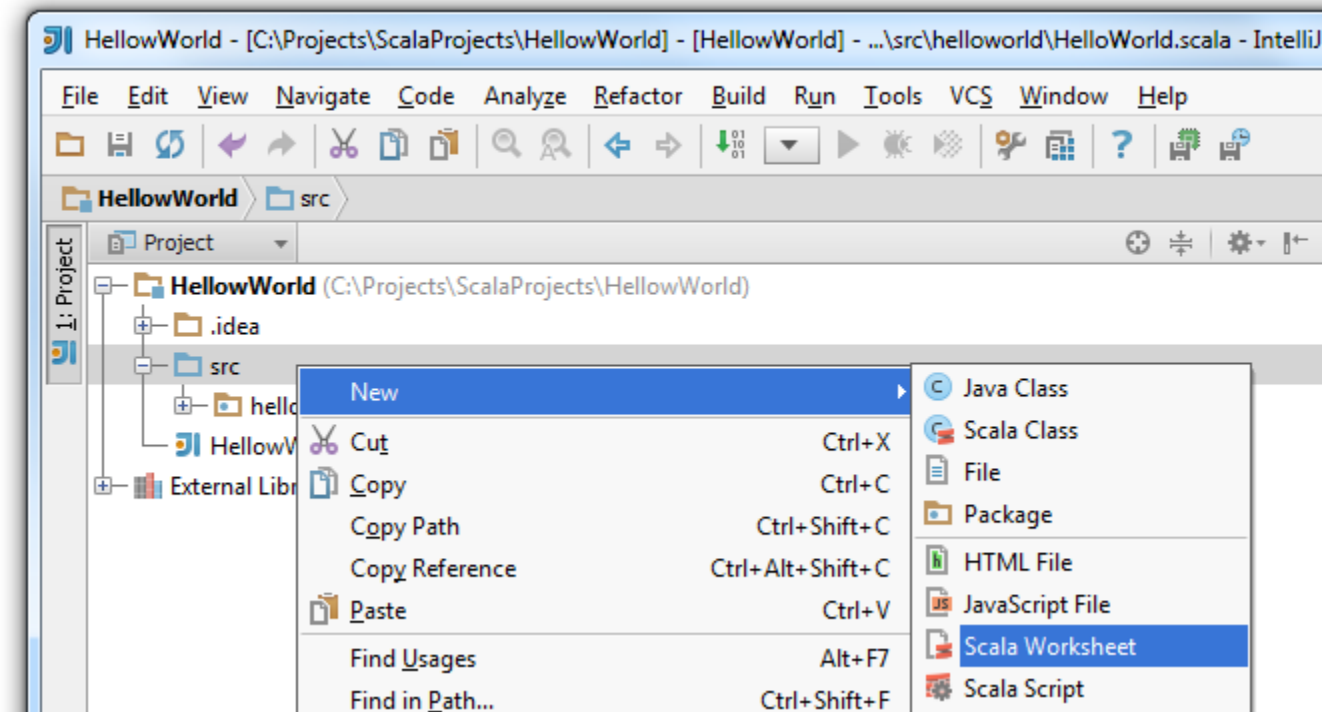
HellowWorld - [C:\Projects\ScalaProjects\HellowWorld] - [HellowWorld] - ...\src\helloworld\HelloWorld.scala - IntelliJ

File Edit View Navigate Code Analyze Refactor Build Run Tools VCS Window Help

HellowWorld src

1: Project

Project

HellowWorld (C:\Projects\ScalaProjects\HellowWorld)
.idea
src
hello
HellowW
External Libr

New
Cut Ctrl+X
Copy Ctrl+C
Copy Path Ctrl+Shift+C
Copy Reference Ctrl+Alt+Shift+C
Paste Ctrl+V
Find Usages Alt+F7
Find in Path... Ctrl+Shift+F

Java Class
Scala Class
File
Package
HTML File
JavaScript File
Scala Worksheet
Scala Script